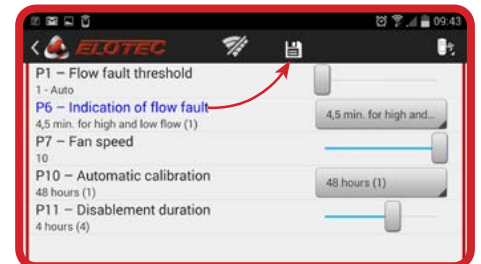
09:43

ELOTEC

P1 – Flow fault threshold
1 - Auto

P6 – Indication of flow fault
4,5 min. for high and low flow (1)

4,5 min. for high and...

P7 – Fan speed
10

P10 – Automatic calibration
48 hours (1)

48 hours (1)

P11 – Disablement duration
4 hours (4)